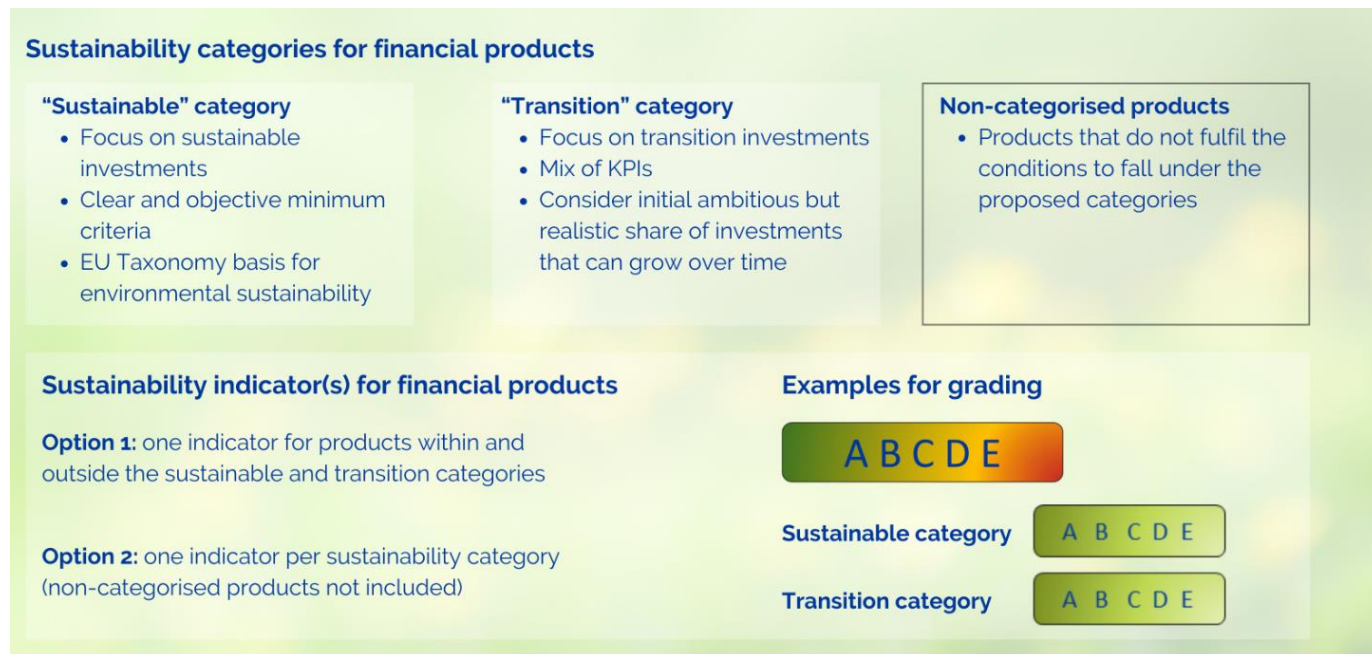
Sustainability categories for financial products

"Sustainable" category
- Focus on sustainable investments
- Clear and objective minimum criteria
- EU Taxonomy basis for environmental sustainability

"Transition" category
- Focus on transition investments
- Mix of KPIs
- Consider initial ambitious but realistic share of investments that can grow over time

Non-categorised products
- Products that do not fulfil the conditions to fall under the proposed categories

Sustainability indicator(s) for financial products

**Option 1:** one indicator for products within and outside the sustainable and transition categories

**Option 2:** one indicator per sustainability category (non-categorised products not included)

Examples for grading

A B C D E

Sustainable category A B C D E

Transition category A B C D E